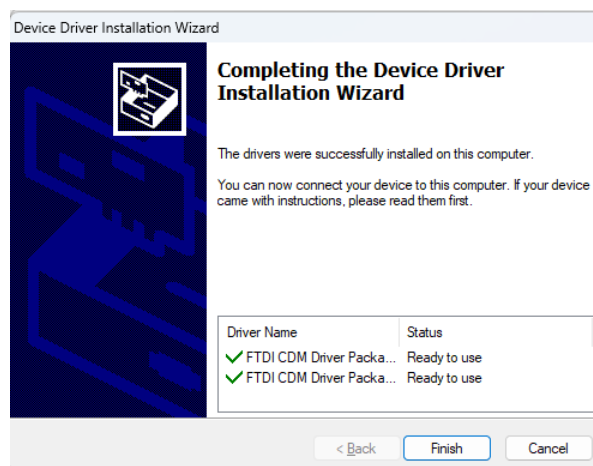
Device Driver Installation Wizard

Completing the Device Driver Installation Wizard

The drivers were successfully installed on this computer.

You can now connect your device to this computer. If your device came with instructions, please read them first.

| Driver Name | Status |
|---|---|
| FTDI CDM Driver Packa... | Ready to use |
| FTDI CDM Driver Packa... | Ready to use |

< Back Finish Cancel